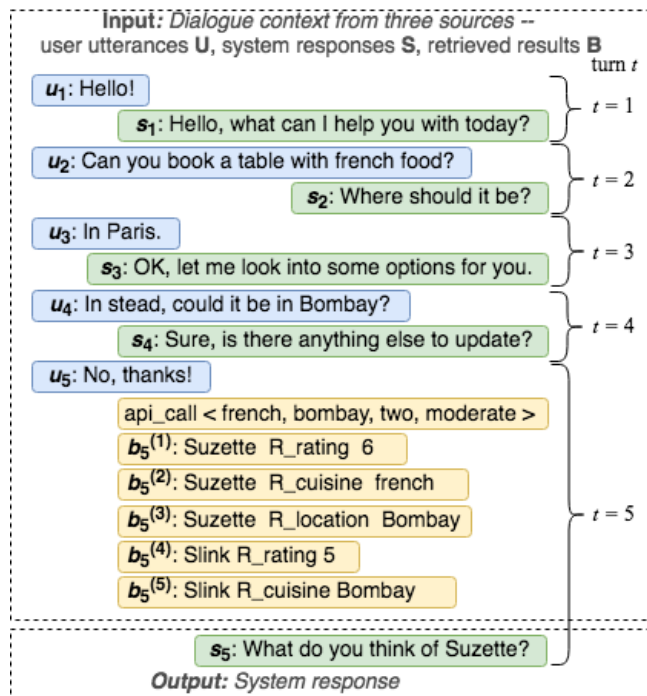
**Input:** *Dialogue context from three sources --* user utterances **U**, system responses **S**, retrieved results **B**

turn $t$

$u_1$: Hello!

$s_1$: Hello, what can I help you with today?

$t = 1$

$u_2$: Can you book a table with french food?

$s_2$: Where should it be?

$t = 2$

$u_3$: In Paris.

$s_3$: OK, let me look into some options for you.

$t = 3$

$u_4$: In stead, could it be in Bombay?

$s_4$: Sure, is there anything else to update?

$t = 4$

$u_5$: No, thanks!

api_call < french, bombay, two, moderate >

$b_5^{(1)}$: Suzette R_rating 6

$b_5^{(2)}$: Suzette R_cuisine french

$b_5^{(3)}$: Suzette R_location Bombay

$b_5^{(4)}$: Slink R_rating 5

$b_5^{(5)}$: Slink R_cuisine Bombay

$t = 5$

$s_5$: What do you think of Suzette?

**Output:** *System response*